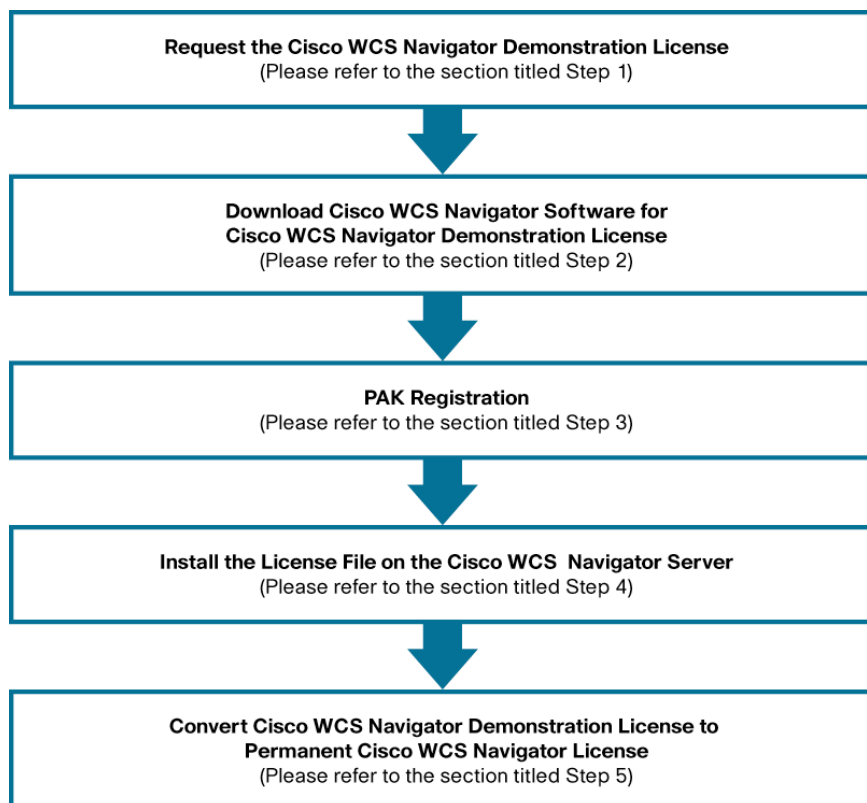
Request the Cisco WCS Navigator Demonstration License
(Please refer to the section titled Step 1)

Download Cisco WCS Navigator Software for Cisco WCS Navigator Demonstration License
(Please refer to the section titled Step 2)

PAK Registration
(Please refer to the section titled Step 3)

Install the License File on the Cisco WCS Navigator Server
(Please refer to the section titled Step 4)

Convert Cisco WCS Navigator Demonstration License to Permanent Cisco WCS Navigator License
(Please refer to the section titled Step 5)